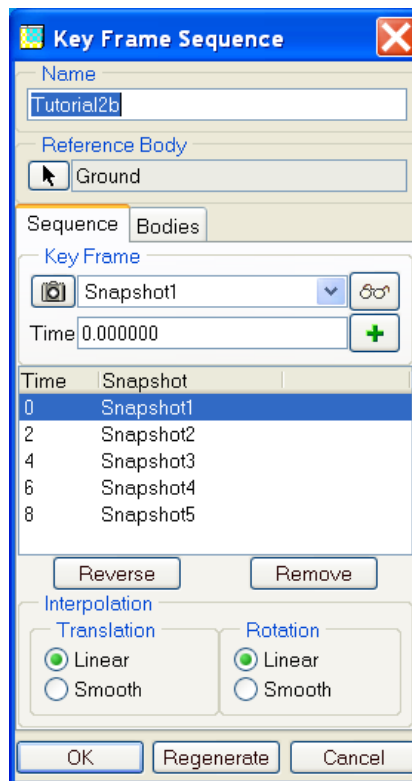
Key Frame Sequence

Name

Tutorial2b

Reference Body

Ground

Sequence Bodies

Key Frame

Snapshot1

Time 0.000000

| Time | Snapshot |
|---|---|
| 0 | Snapshot1 |
| 2 | Snapshot2 |
| 4 | Snapshot3 |
| 6 | Snapshot4 |
| 8 | Snapshot5 |

Reverse Remove

Interpolation

Translation
Linear
Smooth

Rotation
Linear
Smooth

OK Regenerate Cancel